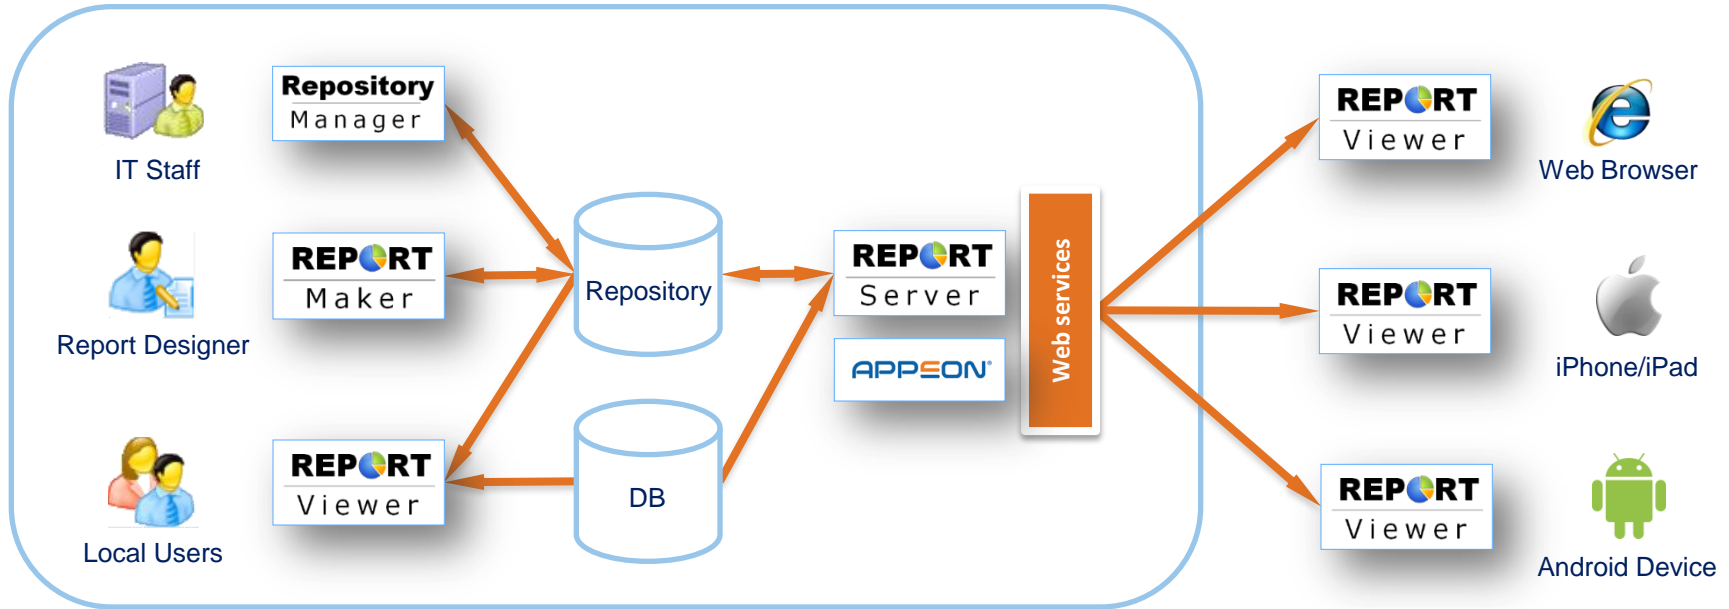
IT Staff

Repository
Manager

Report Designer

REPORT
Maker

Local Users

REPORT
Viewer

Repository

DB

REPORT
Server

APPEON

Web services

REPORT
Viewer

Web Browser

REPORT
Viewer

iPhone/iPad

REPORT
Viewer

Android Device